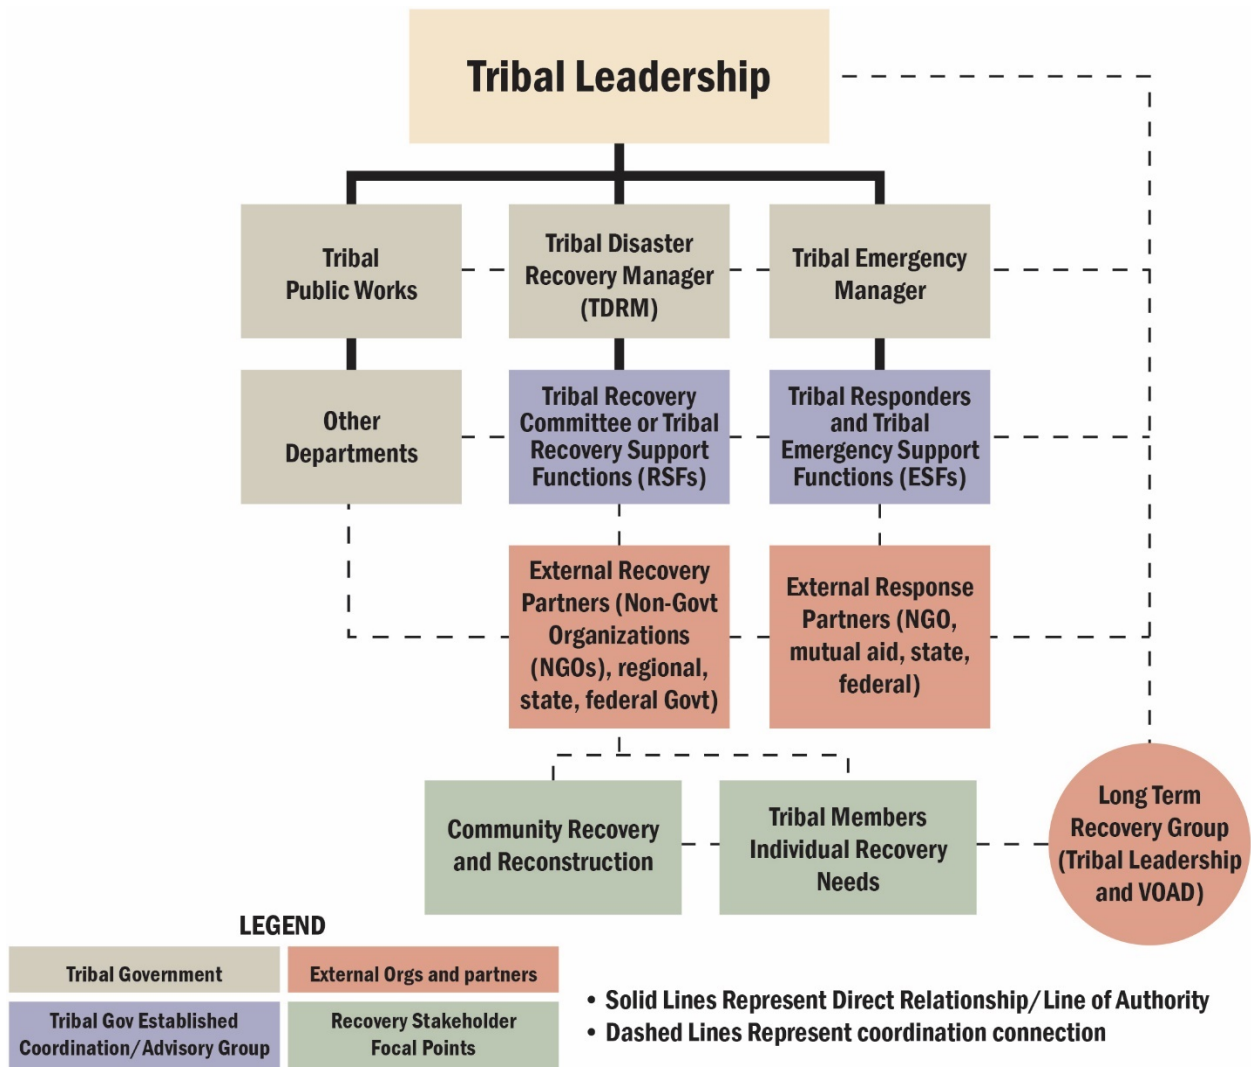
Tribal Leadership

Tribal Public Works

Tribal Disaster Recovery Manager (TDRM)

Tribal Emergency Manager

Other Departments

Tribal Recovery Committee or Tribal Recovery Support Functions (RSFs)

Tribal Responders and Tribal Emergency Support Functions (ESFs)

External Recovery Partners (Non-Govt Organizations (NGOs), regional, state, federal Govt)

External Response Partners (NGO, mutual aid, state, federal)

Community Recovery and Reconstruction

Tribal Members Individual Recovery Needs

Long Term Recovery Group (Tribal Leadership and VOAD)

LEGEND

| Tribal Government | External Orgs and partners |
|---|---|
| Tribal Gov Established Coordination/Advisory Group | Recovery Stakeholder Focal Points |

• Solid Lines Represent Direct Relationship/Line of Authority
• Dashed Lines Represent coordination connection